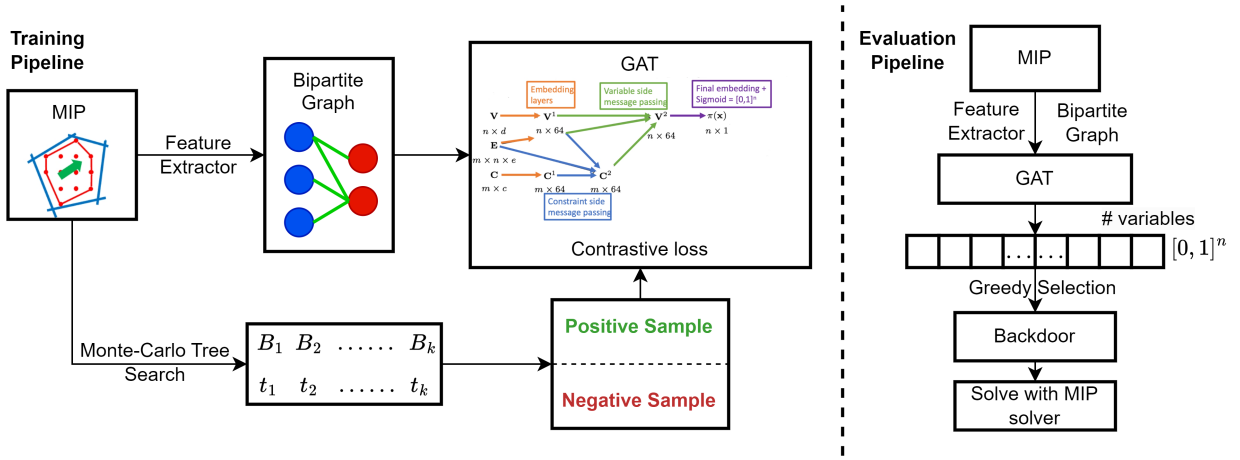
Training Pipeline

MIP

Feature Extractor

Bipartite Graph

GAT

Embedding layers

Variable side message passing

Final embedding + Sigmoid = $[0,1]^n$

$\mathbf{V}$ $n \times d$

$\mathbf{V}^1$ $n \times 64$

$\mathbf{V}^2$ $n \times 64$

$\pi(\mathbf{x})$ $n \times 1$

$\mathbf{E}$ $m \times n \times e$

$\mathbf{C}$ $m \times c$

$\mathbf{C}^1$ $m \times 64$

$\mathbf{C}^2$ $m \times 64$

Constraint side message passing

Contrastive loss

Monte-Carlo Tree Search

$B_1$ $B_2$ ...... $B_k$

$t_1$ $t_2$ ...... $t_k$

Positive Sample

Negative Sample

Evaluation Pipeline

MIP

Feature Extractor

Bipartite Graph

GAT

# variables

......

$[0,1]^n$

Greedy Selection

Backdoor

Solve with MIP solver